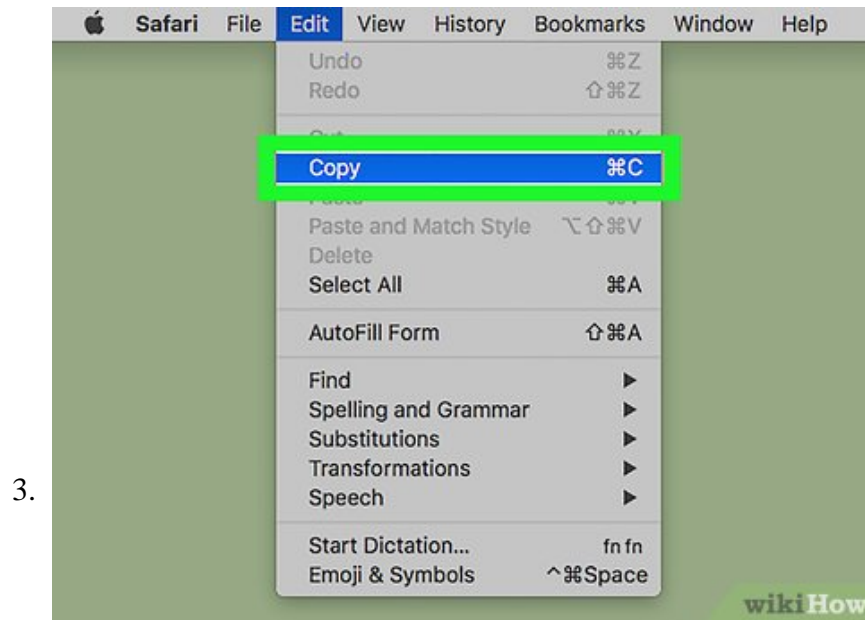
Safari File Edit View History Bookmarks Window Help

Undo ⌘Z
Redo ⇧⌘Z
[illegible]
Copy ⌘C
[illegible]
Paste and Match Style ⌥⇧⌘V
Delete
Select All ⌘A
AutoFill Form ⇧⌘A
Find ▶
Spelling and Grammar ▶
Substitutions ▶
Transformations ▶
Speech ▶
Start Dictation... fn fn
Emoji & Symbols ^⌘Space

3.

wikiHow